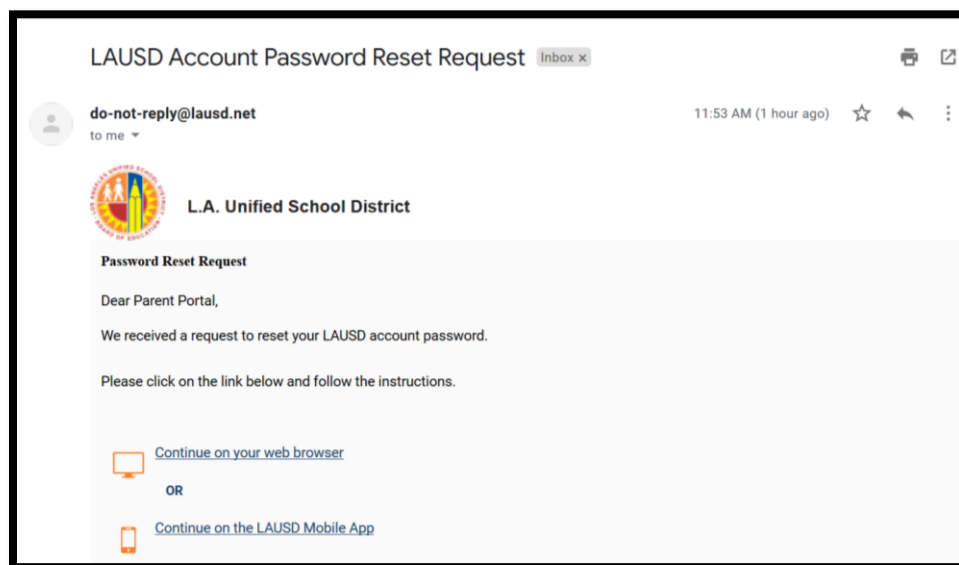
LAUSD Account Password Reset Request Inbox ×

do-not-reply@lausd.net
to me

11:53 AM (1 hour ago)

LOS ANGELES UNIFIED SCHOOL DISTRICT BOARD OF EDUCATION

L.A. Unified School District

Password Reset Request

Dear Parent Portal,

We received a request to reset your LAUSD account password.

Please click on the link below and follow the instructions.

Continue on your web browser

OR

Continue on the LAUSD Mobile App